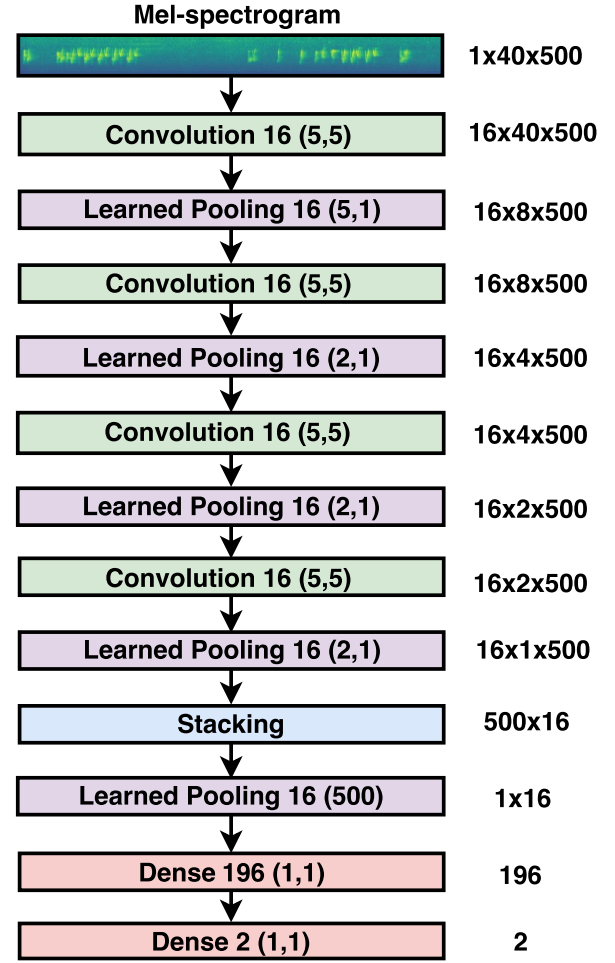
Mel-spectrogram
1x40x500

Convolution 16 (5,5)
16x40x500

Learned Pooling 16 (5,1)
16x8x500

Convolution 16 (5,5)
16x8x500

Learned Pooling 16 (2,1)
16x4x500

Convolution 16 (5,5)
16x4x500

Learned Pooling 16 (2,1)
16x2x500

Convolution 16 (5,5)
16x2x500

Learned Pooling 16 (2,1)
16x1x500

Stacking
500x16

Learned Pooling 16 (500)
1x16

Dense 196 (1,1)
196

Dense 2 (1,1)
2